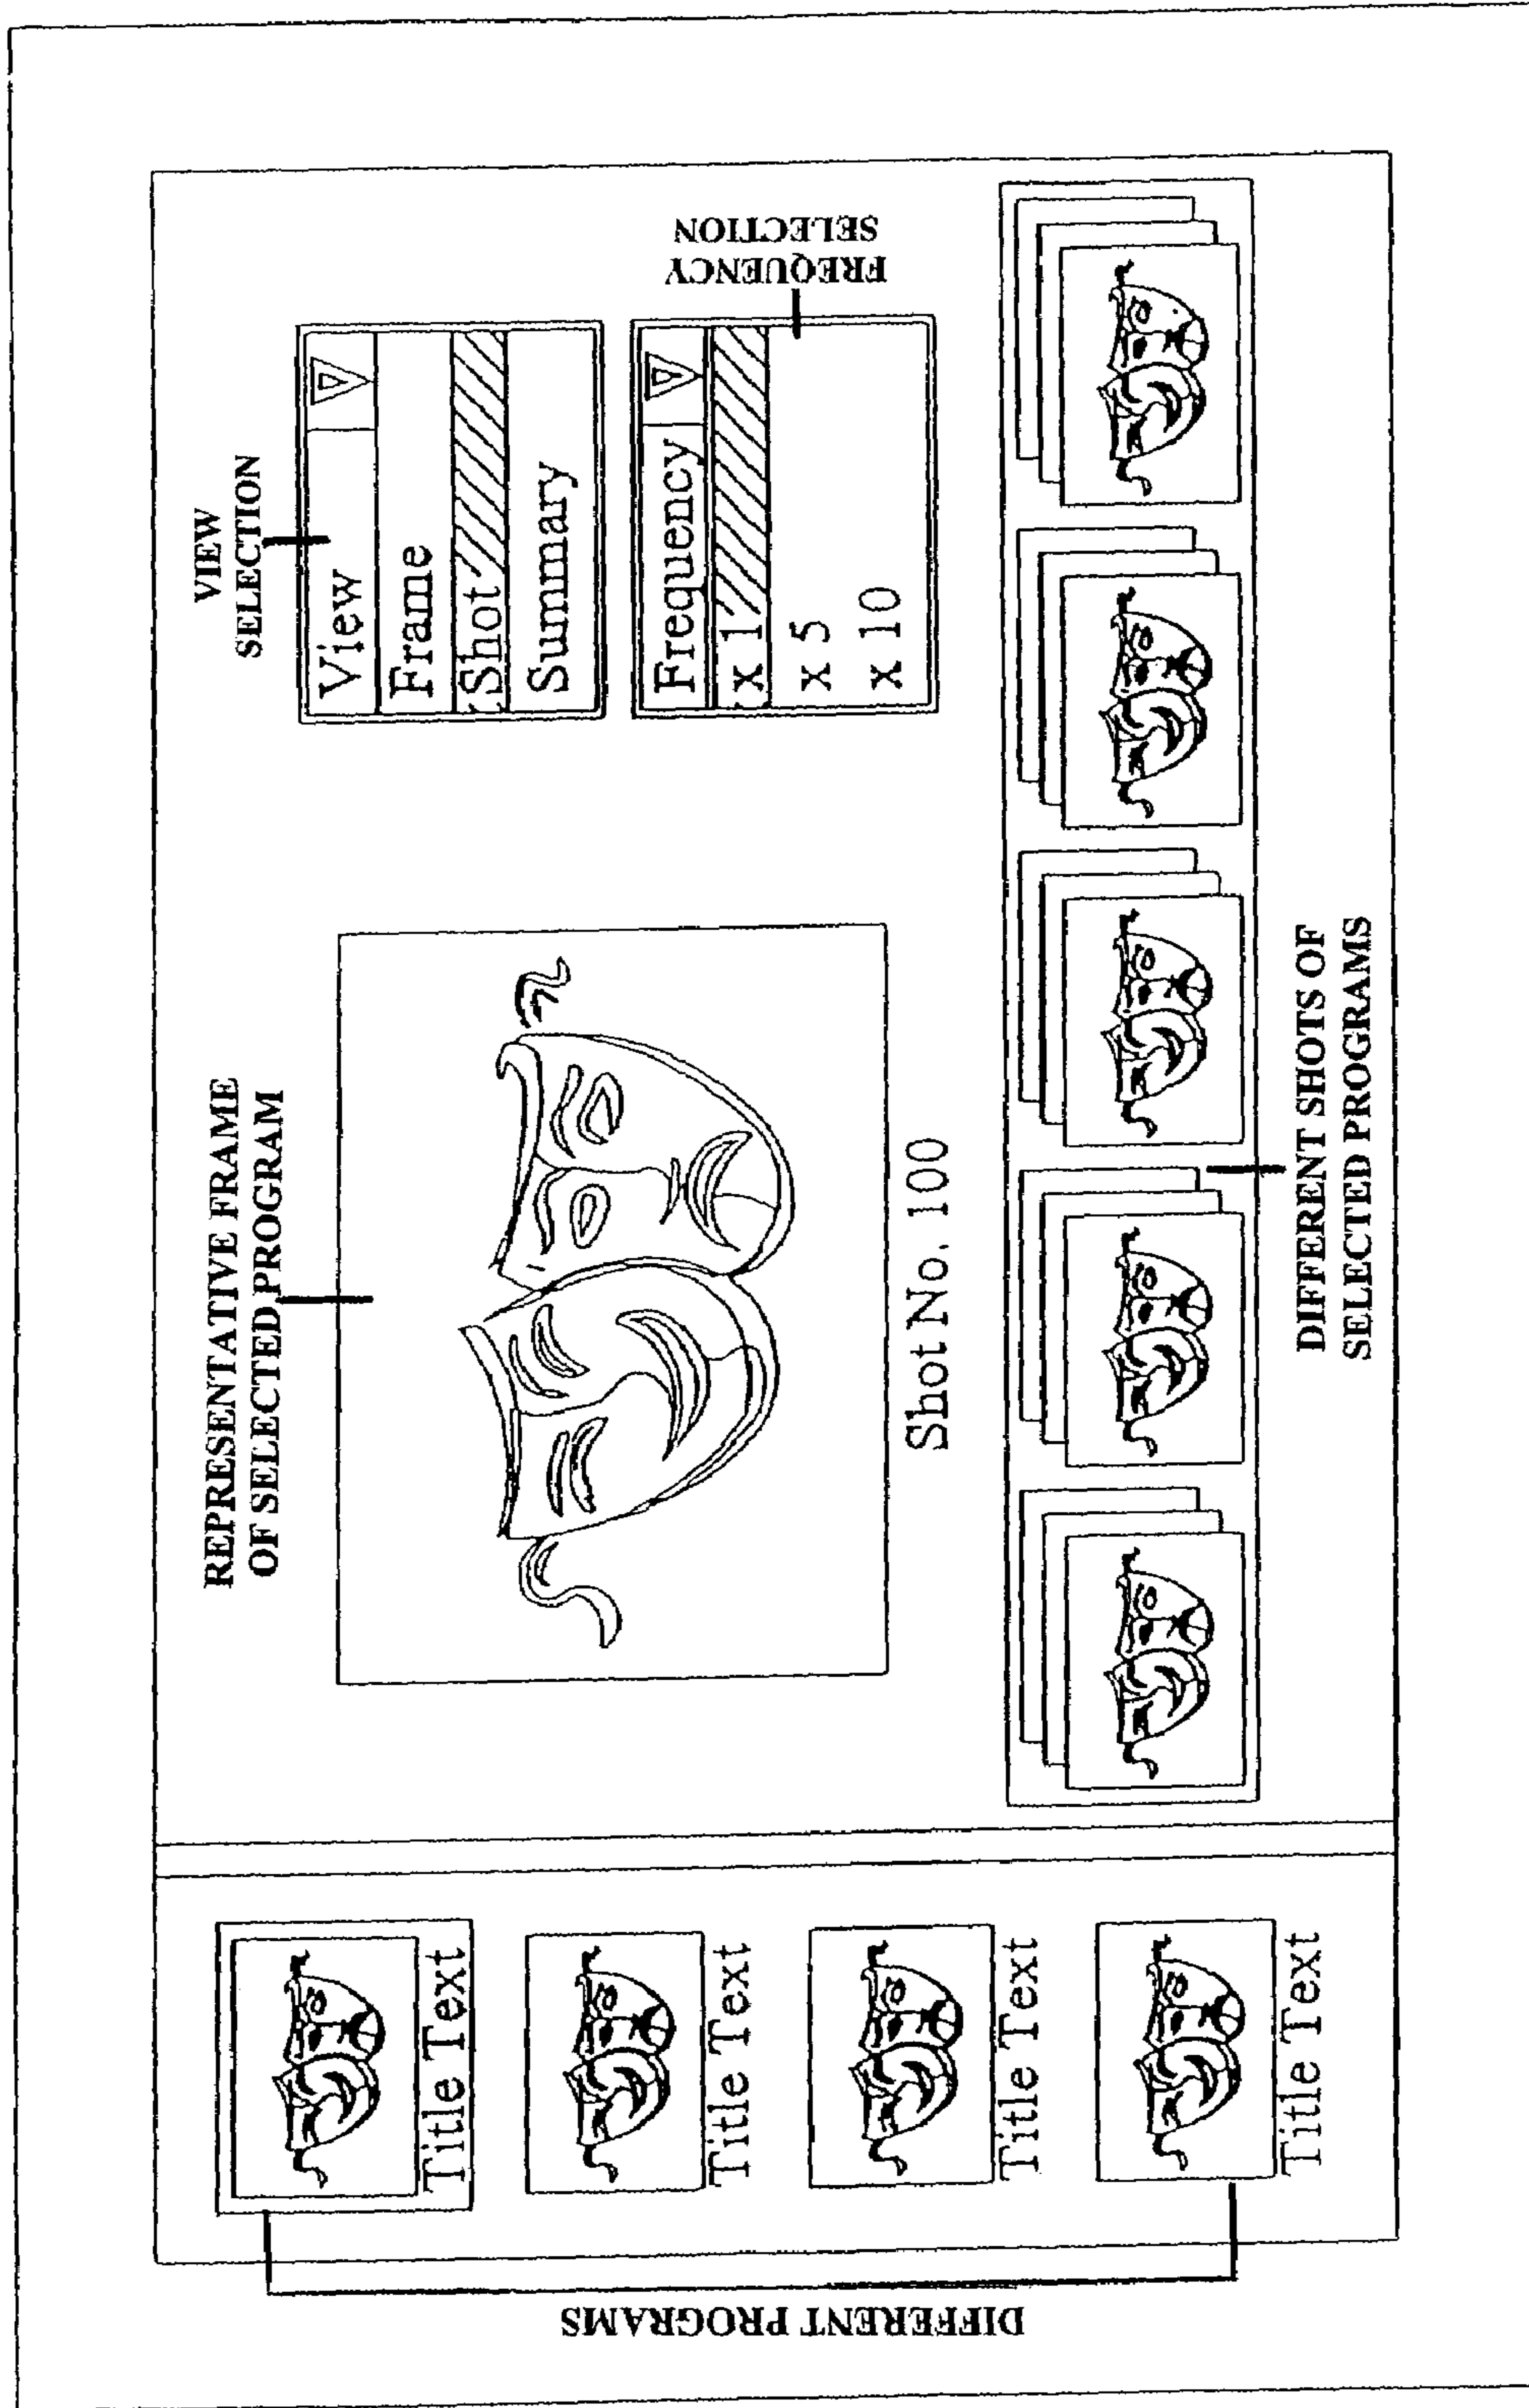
VIEW SELECTION

View
Frame
Shot
Summary

FREQUENCY SELECTION

Frequency
x 1
x 5
x 10

REPRESENTATIVE FRAME OF SELECTED PROGRAM

Shot No. 100

DIFFERENT SHOTS OF SELECTED PROGRAMS

Title Text
Title Text
Title Text
Title Text

DIFFERENT PROGRAMS